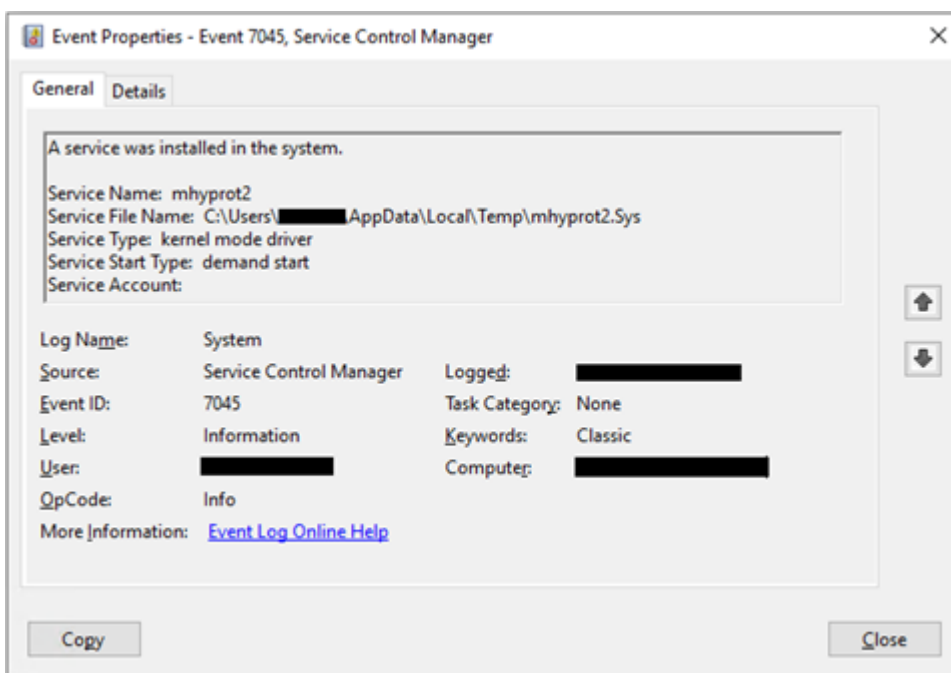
Event Properties - Event 7045, Service Control Manager

General Details

A service was installed in the system.

Service Name: mhyprot2
Service File Name: C:\Users\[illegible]\AppData\Local\Temp\mhyprot2.Sys
Service Type: kernel mode driver
Service Start Type: demand start
Service Account:

| Log Name: | System | | |
|---|---|---|---|
| Source: | Service Control Manager | Logged: | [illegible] |
| Event ID: | 7045 | Task Category: | None |
| Level: | Information | Keywords: | Classic |
| User: | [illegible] | Computer: | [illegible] |
| OpCode: | Info | | |
| More Information: | Event Log Online Help | | |

Copy

Close